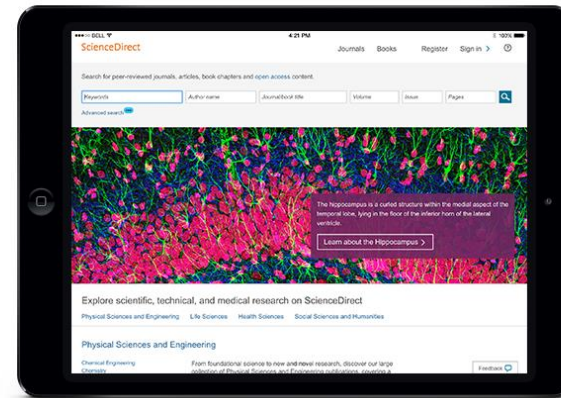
••••○ BELL

4:21 PM

100%

ScienceDirect

Journals Books Register Sign in >

Search for peer-reviewed journals, articles, book chapters and open access content.

Keywords Author name Journal/book title Volume Issue Pages

Advanced search

The hippocampus is a curved structure within the medial aspect of the temporal lobe, lying in the floor of the inferior horn of the lateral ventricle.

Learn about the Hippocampus >

Explore scientific, technical, and medical research on ScienceDirect

Physical Sciences and Engineering Life Sciences Health Sciences Social Sciences and Humanities

Physical Sciences and Engineering

Chemical Engineering
Chemistry

From foundational science to new and novel research, discover our large collection of Physical Sciences and Engineering publications, covering a

Feedback